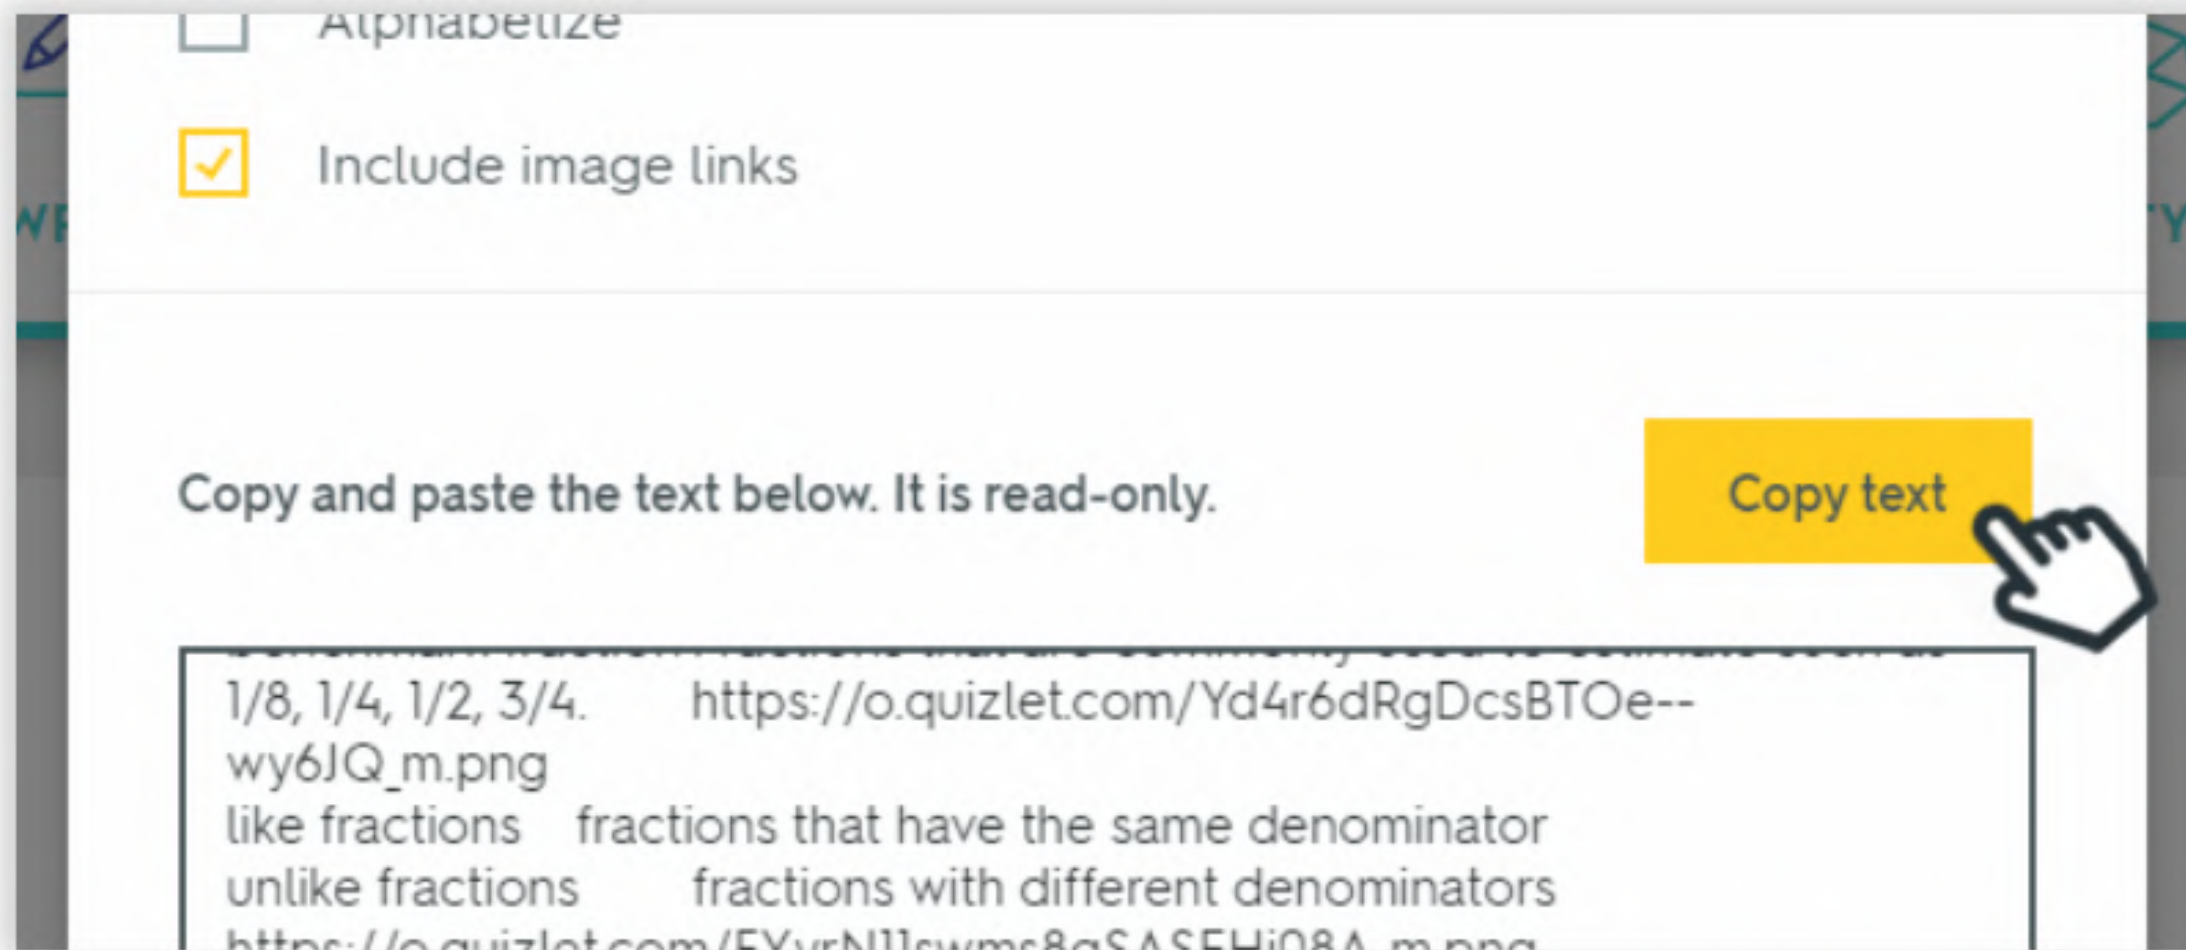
Alphabetize

Include image links

Copy and paste the text below. It is read-only.

Copy text

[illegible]
1/8, 1/4, 1/2, 3/4. https://o.quizlet.com/Yd4r6dRgDcsBTOe--wy6JQ_m.png
like fractions fractions that have the same denominator
unlike fractions fractions with different denominators
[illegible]